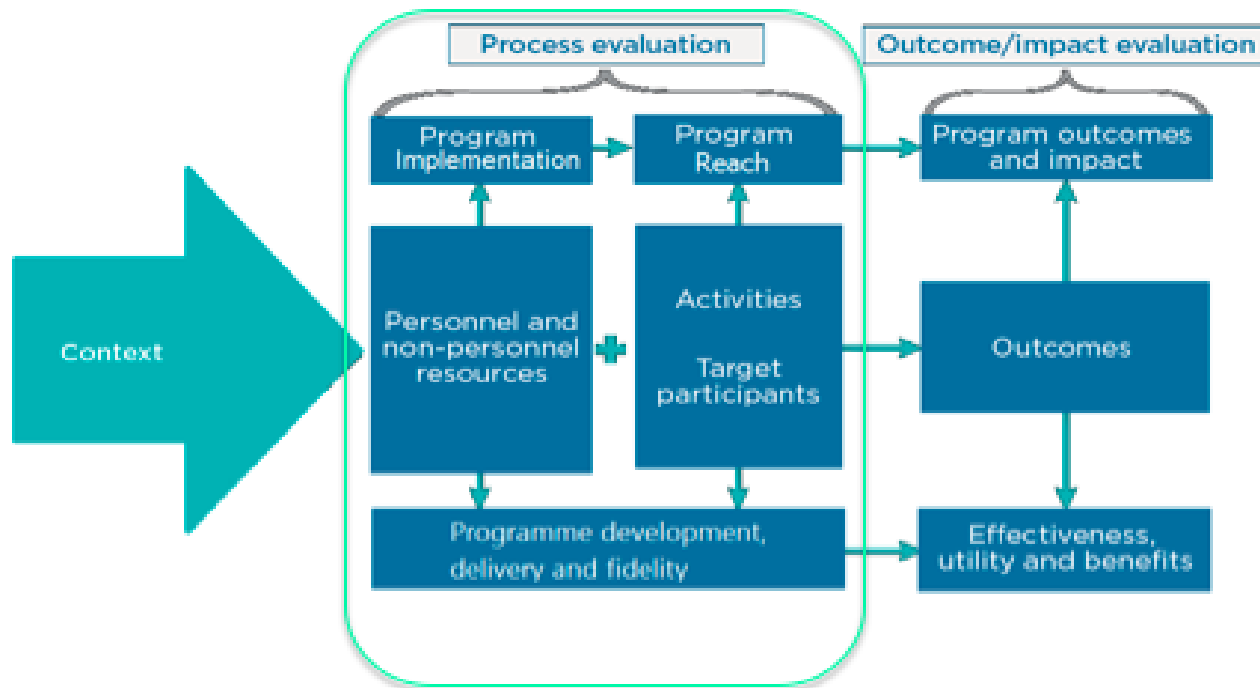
Context

Process evaluation

Program Implementation

Program Reach

Personnel and non-personnel resources

Activities

Target participants

Programme development, delivery and fidelity

Outcome/impact evaluation

Program outcomes and impact

Outcomes

Effectiveness, utility and benefits